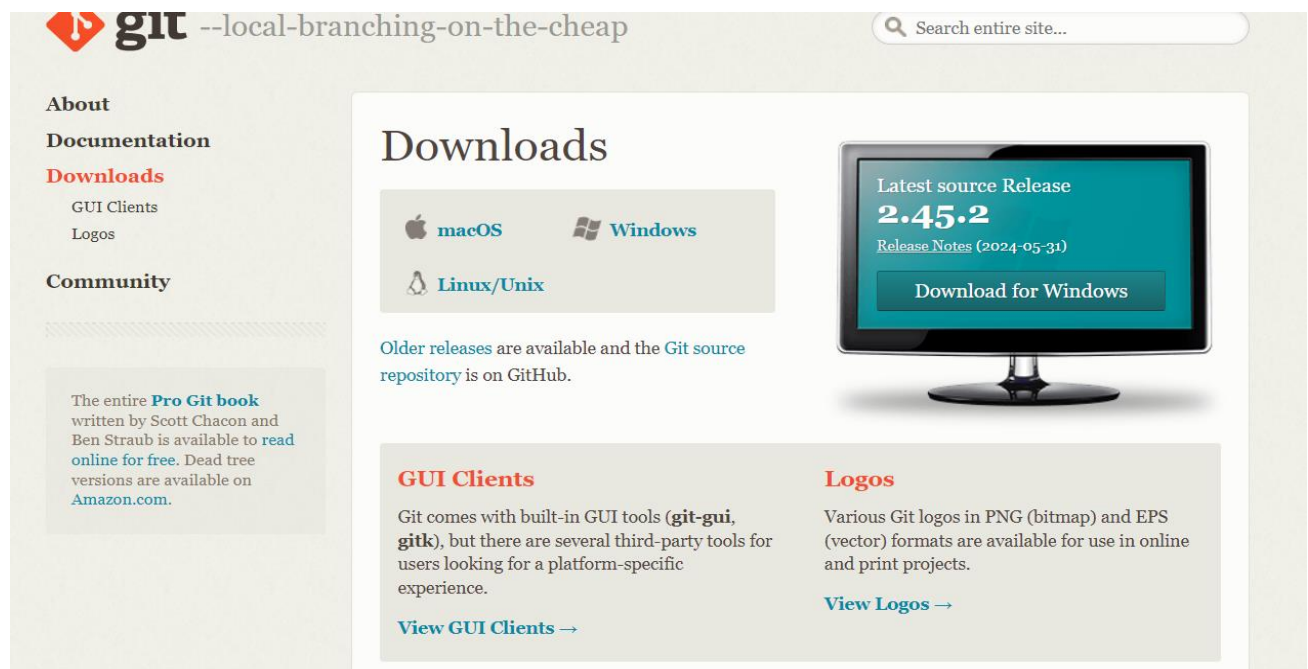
git --local-branching-on-the-cheap

Search entire site...

About

Documentation

Downloads

GUI Clients

Logos

Community

The entire Pro Git book written by Scott Chacon and Ben Straub is available to read online for free. Dead tree versions are available on Amazon.com.

Downloads

macOS

Windows

Linux/Unix

Older releases are available and the Git source repository is on GitHub.

Latest source Release

2.45.2

Release Notes (2024-05-31)

Download for Windows

GUI Clients

Git comes with built-in GUI tools (git-gui, gitk), but there are several third-party tools for users looking for a platform-specific experience.

View GUI Clients →

Logos

Various Git logos in PNG (bitmap) and EPS (vector) formats are available for use in online and print projects.

View Logos →